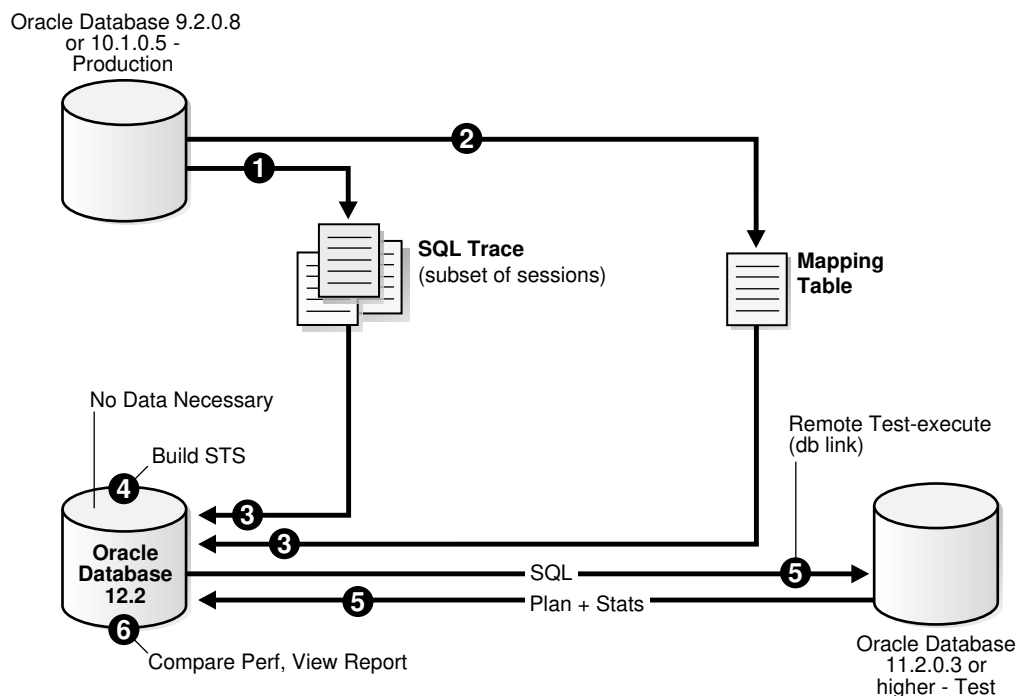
Oracle Database 9.2.0.8 or 10.1.0.5 - Production

1

2

SQL Trace
(subset of sessions)

Mapping Table

No Data Necessary

Build STS

4

3

3

Oracle Database 12.2

Remote Test-execute (db link)

SQL

5

5

Plan + Stats

6

Compare Perf, View Report

Oracle Database 11.2.0.3 or higher - Test